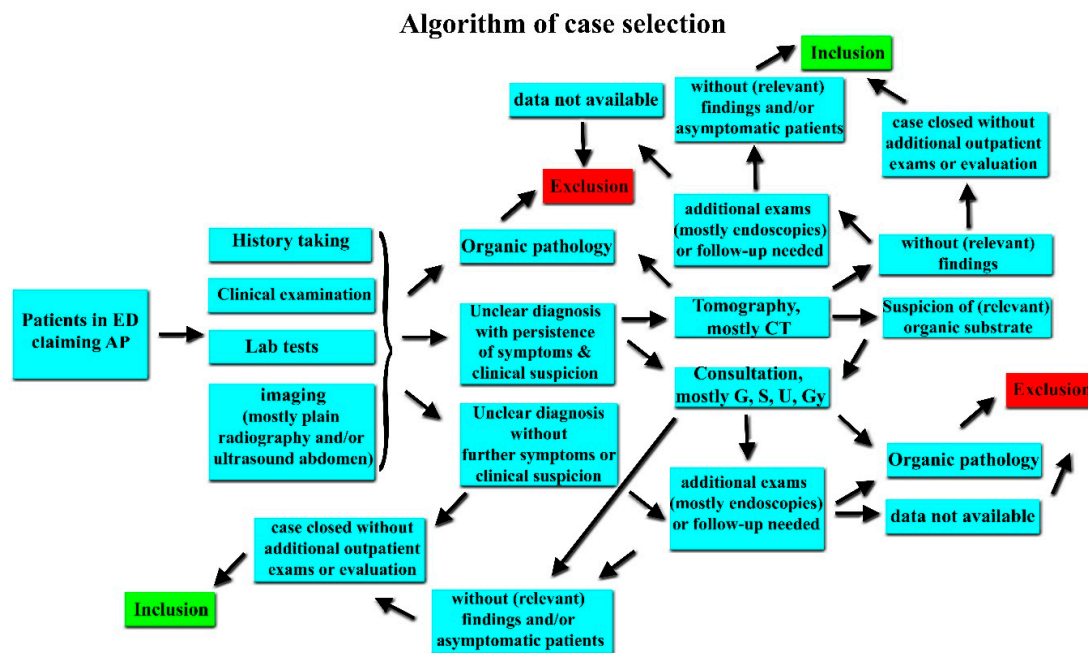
Algorithm of case selection

Inclusion

without (relevant) findings and/or asymptomatic patients

data not available

case closed without additional outpatient exams or evaluation

Exclusion

additional exams (mostly endoscopies) or follow-up needed

History taking

Organic pathology

without (relevant) findings

Clinical examination

Patients in ED claiming AP

Lab tests

Unclear diagnosis with persistence of symptoms & clinical suspicion

Tomography, mostly CT

Suspicion of (relevant) organic substrate

Consultation, mostly G, S, U, Gy

imaging (mostly plain radiography and/or ultrasound abdomen)

Unclear diagnosis without further symptoms or clinical suspicion

Exclusion

Organic pathology

additional exams (mostly endoscopies) or follow-up needed

data not available

case closed without additional outpatient exams or evaluation

Inclusion

without (relevant) findings and/or asymptomatic patients